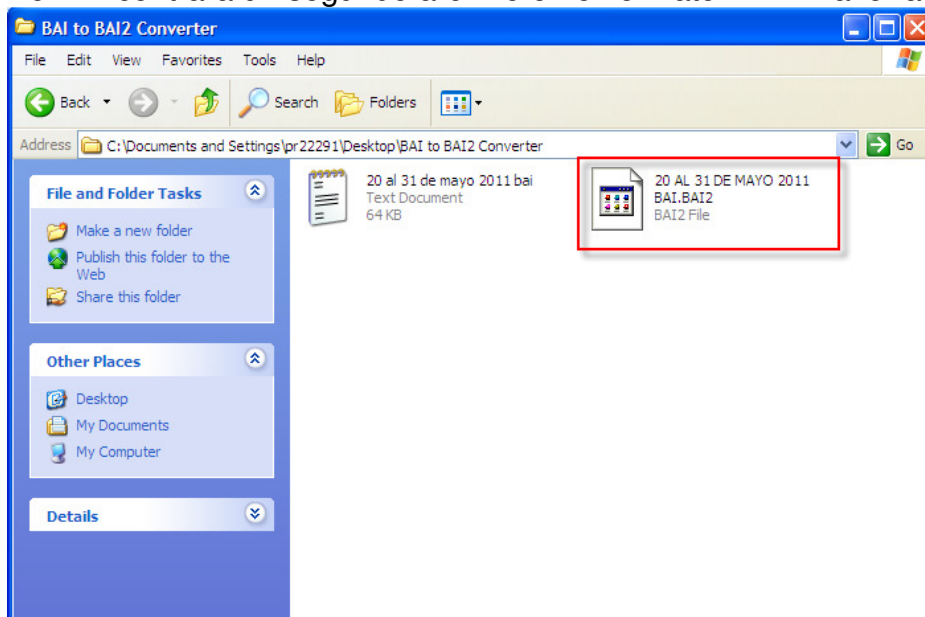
BAI to BAI2 Converter

File Edit View Favorites Tools Help

Back Search Folders

Address C:\Documents and Settings\pr22291\Desktop\BAI to BAI2 Converter Go

File and Folder Tasks

Make a new folder

Publish this folder to the Web

Share this folder

Other Places

Desktop

My Documents

My Computer

Details

20 al 31 de mayo 2011 bai
Text Document
64 KB

20 AL 31 DE MAYO 2011 BAI.BAI2
BAI2 File